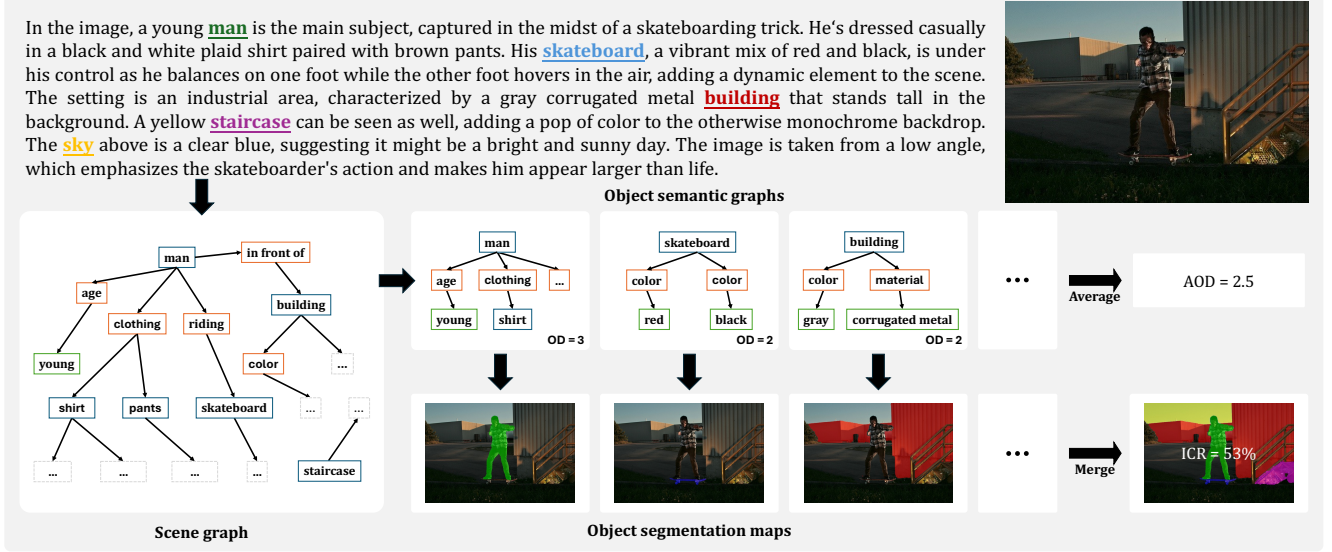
In the image, a young man is the main subject, captured in the midst of a skateboarding trick. He's dressed casually in a black and white plaid shirt paired with brown pants. His skateboard, a vibrant mix of red and black, is under his control as he balances on one foot while the other foot hovers in the air, adding a dynamic element to the scene. The setting is an industrial area, characterized by a gray corrugated metal building that stands tall in the background. A yellow staircase can be seen as well, adding a pop of color to the otherwise monochrome backdrop. The sky above is a clear blue, suggesting it might be a bright and sunny day. The image is taken from a low angle, which emphasizes the skateboarder's action and makes him appear larger than life.

Object semantic graphs

man
in front of
age
building
clothing
riding
young
color
...
shirt
pants
skateboard
...
...
...
...
...
...
staircase

Scene graph

man
age
clothing
...
young
shirt
OD = 3

skateboard
color
color
red
black
OD = 2

building
color
material
gray
corrugated metal
OD = 2

...

Average

AOD = 2.5

...

Merge

ICR = 53%

Object segmentation maps